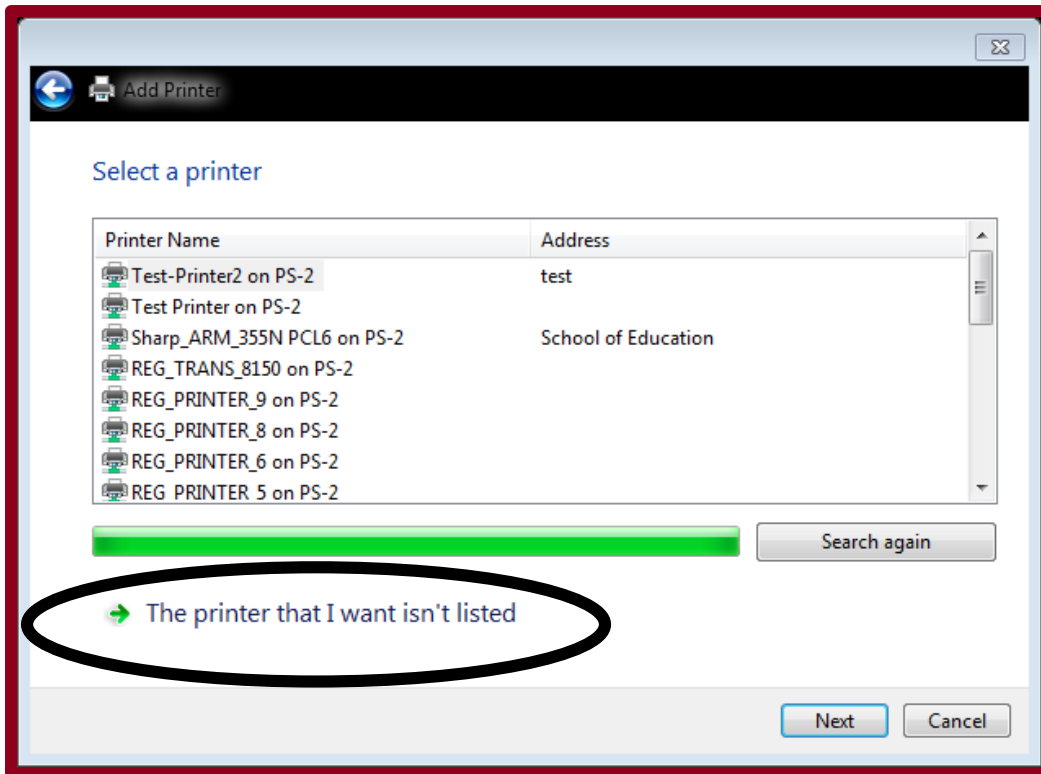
Add Printer

Select a printer

| Printer Name | Address |
|---|---|
| Test-Printer2 on PS-2 | test |
| Test Printer on PS-2 | |
| Sharp_ARM_355N PCL6 on PS-2 | School of Education |
| REG_TRANS_8150 on PS-2 | |
| REG_PRINTER_9 on PS-2 | |
| REG_PRINTER_8 on PS-2 | |
| REG_PRINTER_6 on PS-2 | |
| REG_PRINTER_5 on PS-2 | |

Search again

The printer that I want isn't listed

Next Cancel